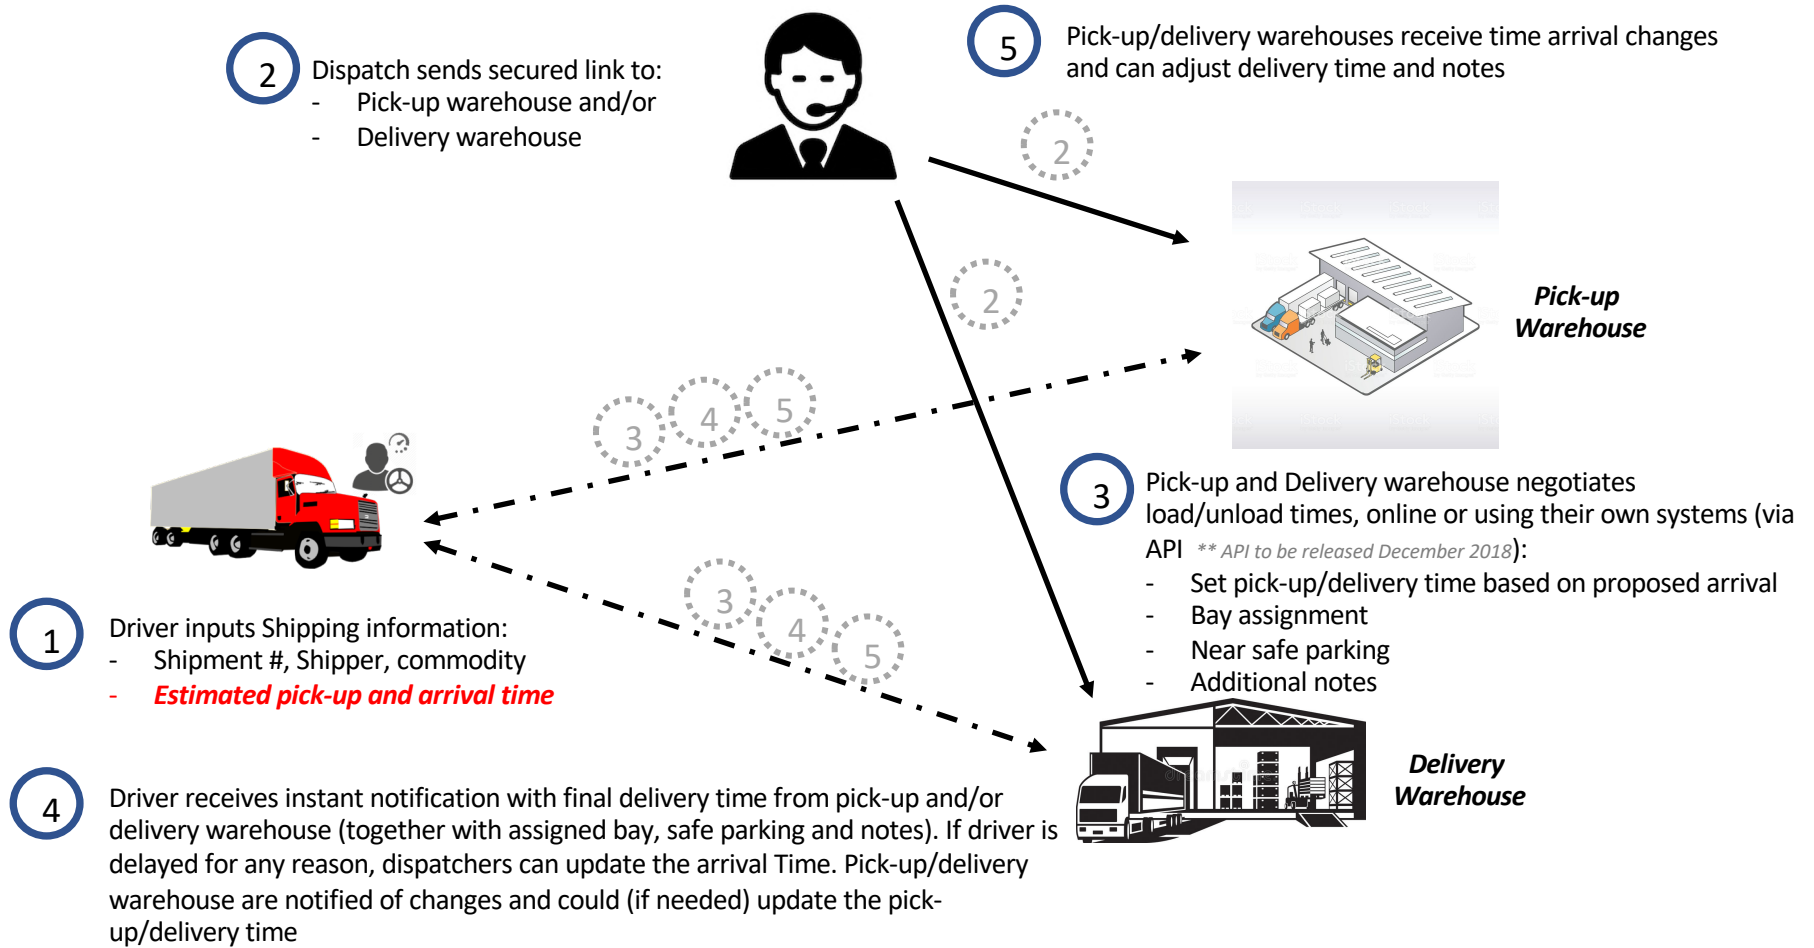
2 Dispatch sends secured link to:
- Pick-up warehouse and/or
- Delivery warehouse

5 Pick-up/delivery warehouses receive time arrival changes and can adjust delivery time and notes

2

2

Pick-up Warehouse

3 4 5

3 Pick-up and Delivery warehouse negotiates load/unload times, online or using their own systems (via API ** API to be released December 2018):
- Set pick-up/delivery time based on proposed arrival
- Bay assignment
- Near safe parking
- Additional notes

3 4 5

1 Driver inputs Shipping information:
- Shipment #, Shipper, commodity
- Estimated pick-up and arrival time

Delivery Warehouse

4 Driver receives instant notification with final delivery time from pick-up and/or delivery warehouse (together with assigned bay, safe parking and notes). If driver is delayed for any reason, dispatchers can update the arrival Time. Pick-up/delivery warehouse are notified of changes and could (if needed) update the pick-up/delivery time